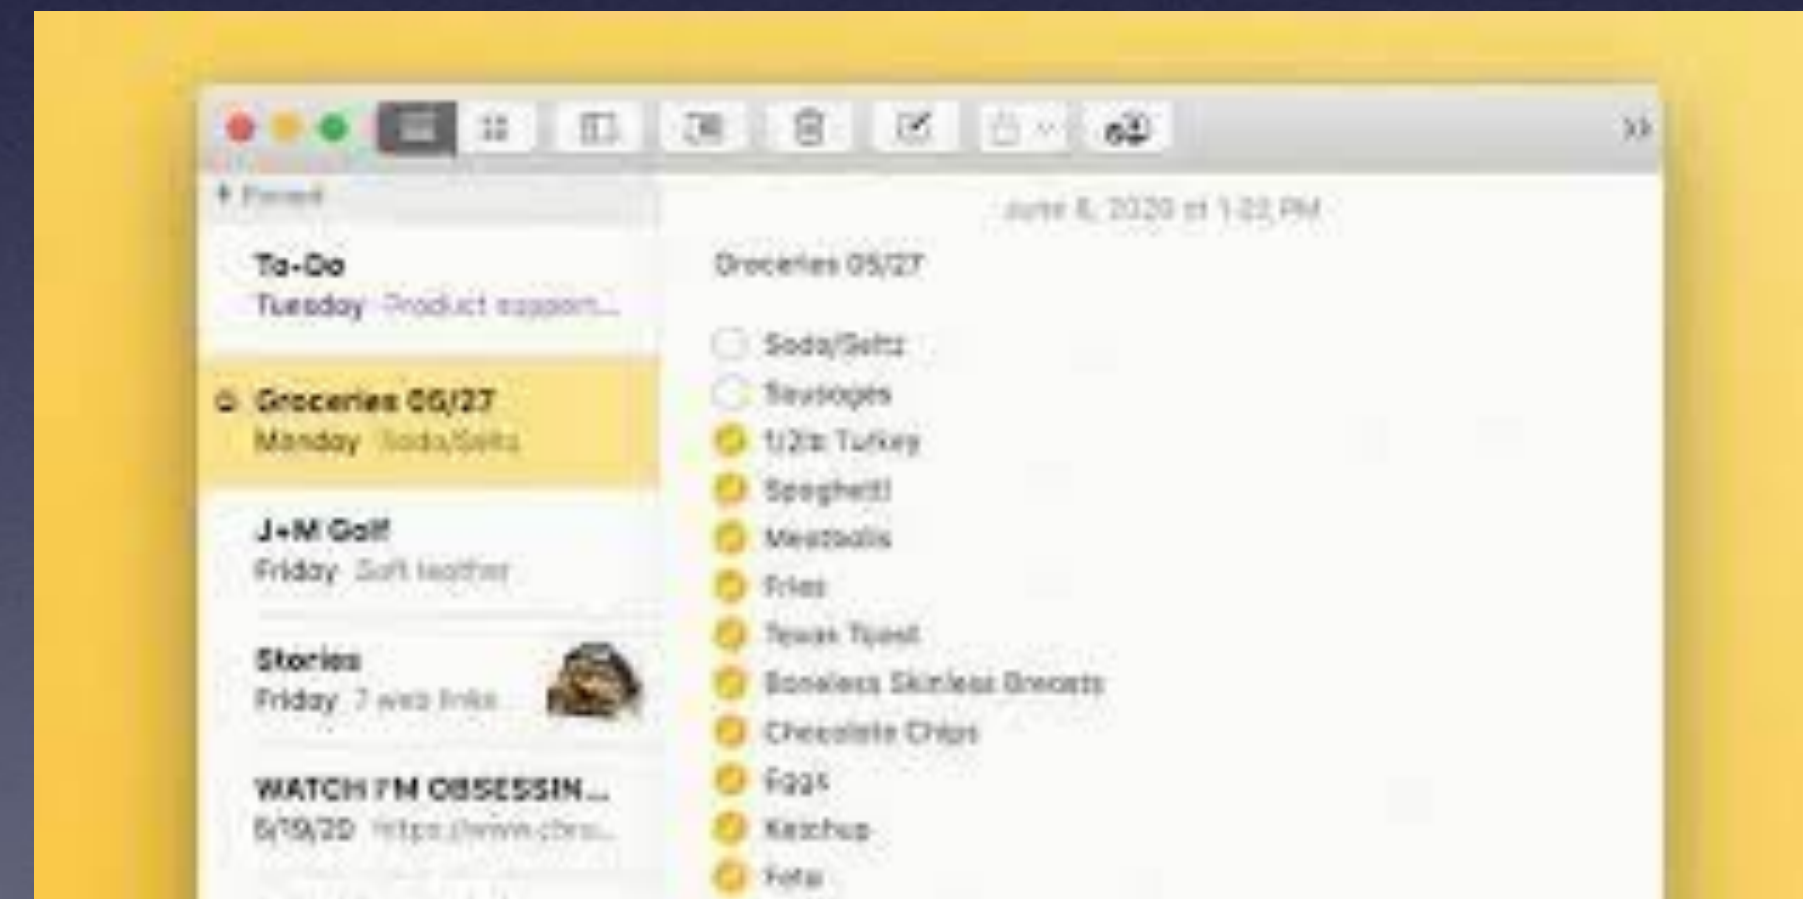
Pinned

To-Do
Tuesday Product support...

Groceries 05/27
Monday Soda/Seltz

J+M Golf
Friday Soft leather

Stories
Friday 7 web links

WATCH I'M OBSESSIN...
6/19/20 https://www.cbs...

June 8, 2020 at 1:22 PM

Groceries 05/27

Soda/Seltz
Sausages
1/2lb Turkey
Spaghetti
Meatballs
Fries
Texas Toast
Boneless Skinless Breasts
Chocolate Chips
Eggs
Ketchup
Feta